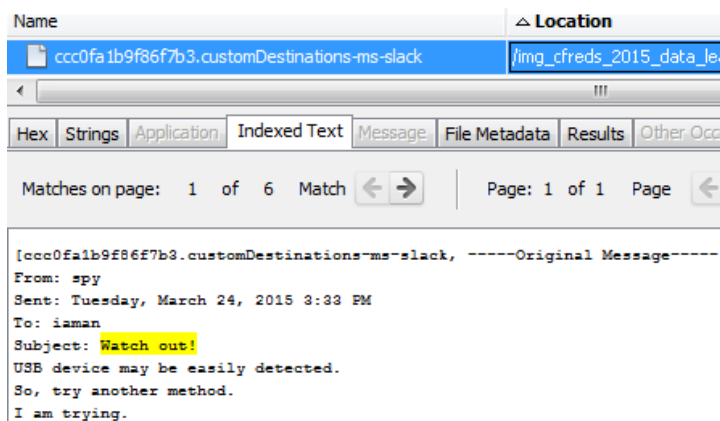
| Name | △ Location |
|---|---|
| ccc0fa1b9f86f7b3.customDestinations-ms-slack | /img_cfreds_2015_data_le |

III

Hex | Strings | Application | Indexed Text | Message | File Metadata | Results | Other Occ

Matches on page: 1 of 6 Match

Page: 1 of 1 Page

[ccc0fa1b9f86f7b3.customDestinations-ms-slack, -----Original Message-----
From: spy
Sent: Tuesday, March 24, 2015 3:33 PM
To: iaman
Subject: Watch out!
USB device may be easily detected.
So, try another method.
I am trying.